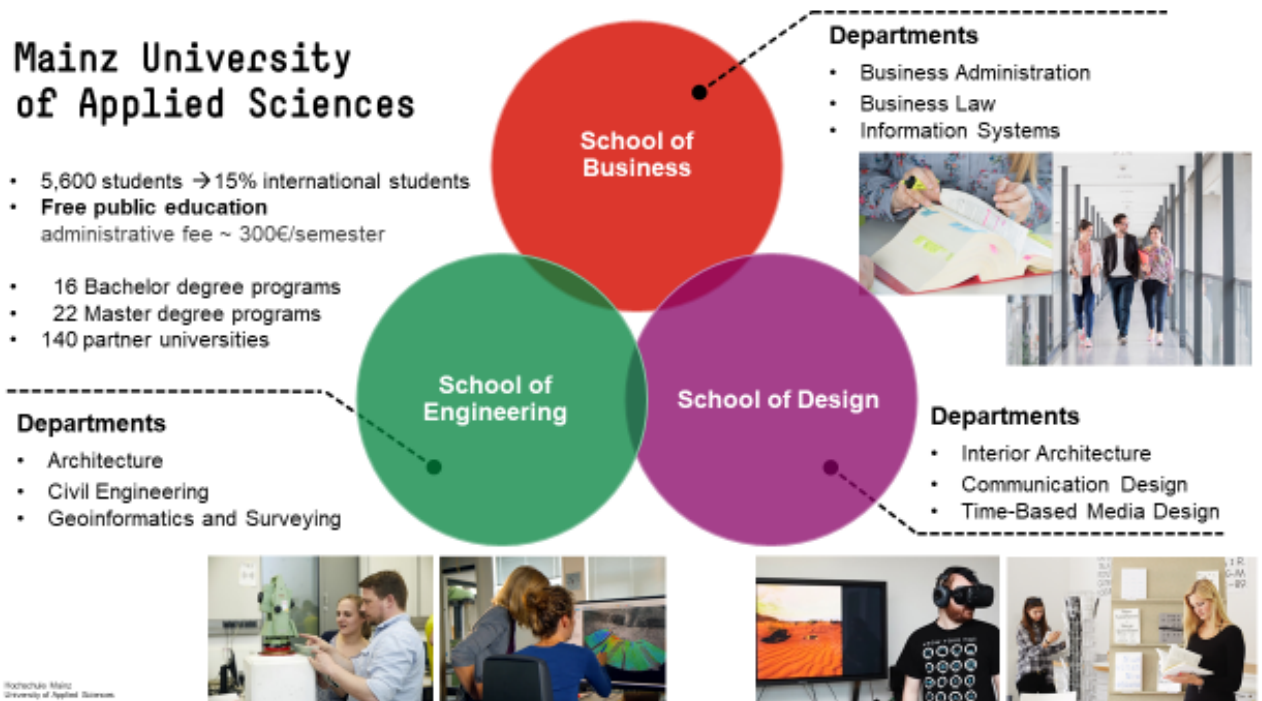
Mainz University of Applied Sciences

- 5,600 students → 15% international students
- **Free public education**
administrative fee ~ 300€/semester

- 16 Bachelor degree programs
- 22 Master degree programs
- 140 partner universities

School of Business

Departments
- Business Administration
- Business Law
- Information Systems

School of Engineering

School of Design

Departments
- Architecture
- Civil Engineering
- Geoinformatics and Surveying

Departments
- Interior Architecture
- Communication Design
- Time-Based Media Design

Hochschule Mainz
University of Applied Sciences